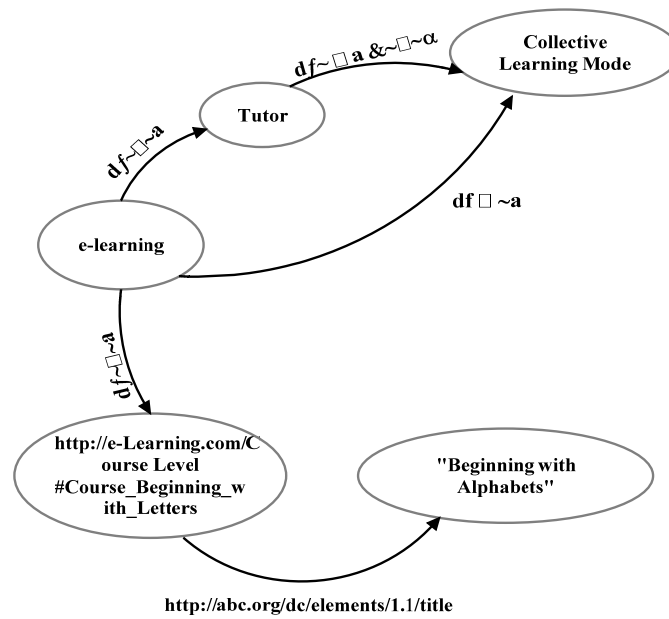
Collective Learning Mode

df~□a &~□~α

Tutor

df~□~a

df □ ~a

e-learning

df~□~a

http://e-Learning.com/Course Level #Course_Beginning_with_Letters

"Beginning with Alphabets"

http://abc.org/dc/elements/1.1/title